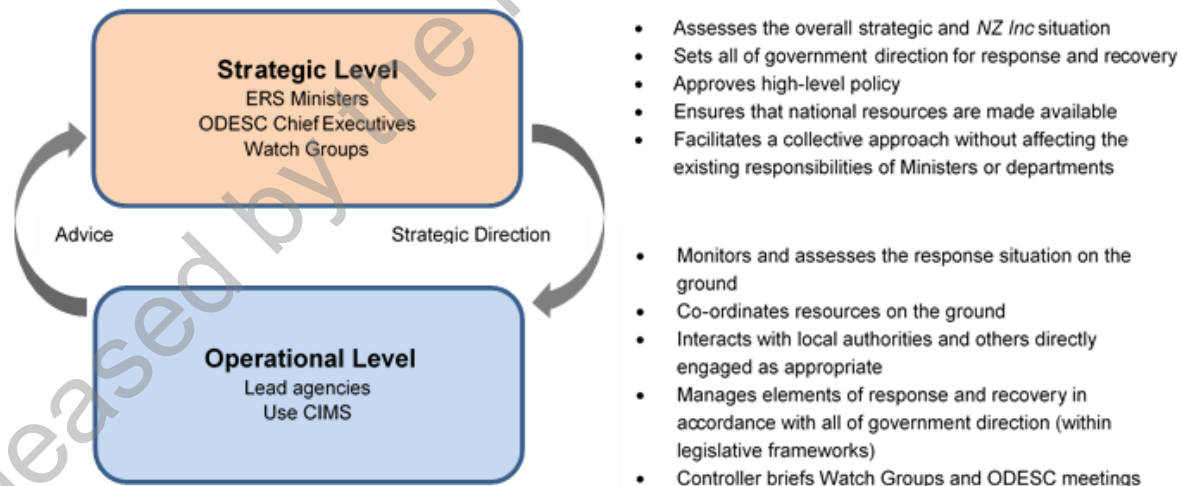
**Strategic Level**
ERS Ministers
ODESC Chief Executives
Watch Groups

Advice

Strategic Direction

**Operational Level**
Lead agencies
Use CIMS

- Assesses the overall strategic and *NZ Inc* situation
- Sets all of government direction for response and recovery
- Approves high-level policy
- Ensures that national resources are made available
- Facilitates a collective approach without affecting the existing responsibilities of Ministers or departments

- Monitors and assesses the response situation on the ground
- Co-ordinates resources on the ground
- Interacts with local authorities and others directly engaged as appropriate
- Manages elements of response and recovery in accordance with all of government direction (within legislative frameworks)
- Controller briefs Watch Groups and ODESC meetings

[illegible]eased by the